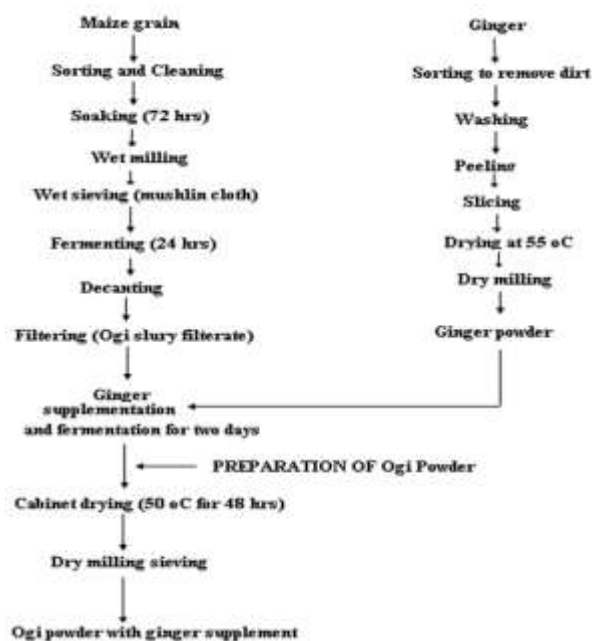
Maize grain

Sorting and Cleaning

Soaking (72 hrs)

Wet milling

Wet sieving (mushlin cloth)

Fermenting (24 hrs)

Decanting

Filtering (Ogi slury filterate)

Ginger

Sorting to remove dirt

Washing

Peeling

Slicing

Drying at 55 oC

Dry milling

Ginger powder

Ginger supplementation and fermentation for two days

PREPARATION OF Ogi Powder

Cabinet drying (50 oC for 48 hrs)

Dry milling sieving

Ogi powder with ginger supplement